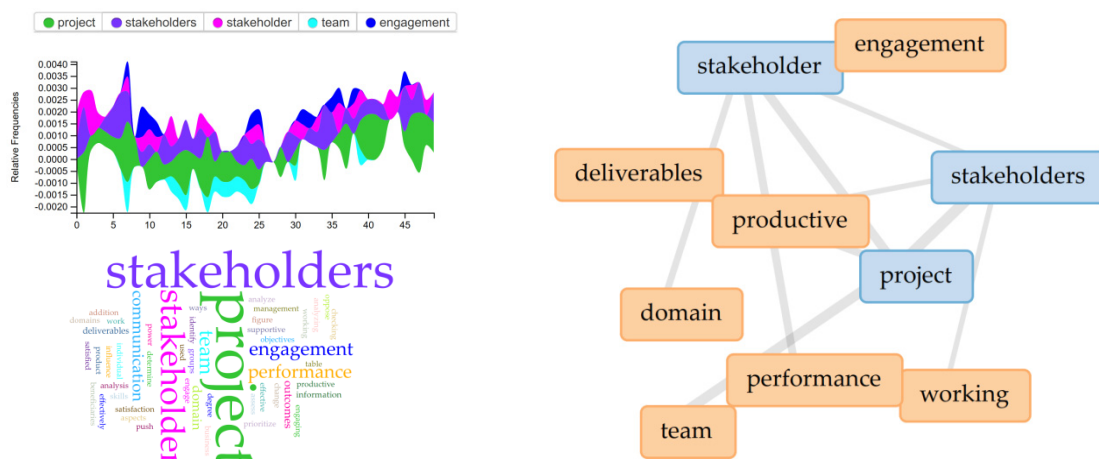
project stakeholders stakeholder team engagement

Relative Frequencies

0.0040
0.0035
0.0030
0.0025
0.0020
0.0015
0.0010
0.0005
0.0000
-0.0005
-0.0010
-0.0015
-0.0020

0 5 10 15 20 25 30 35 40 45

stakeholders
project
stakeholder
communication
team
domain
engagement
performance
outcomes
deliverables
addition
domains
work
satisfied
individual
influence
analysis
effectively
beneficiaries
satisfaction
aspects
push
skills
power
determine
ways
identify
groups
used
engage
degree
analyze
management
figure
supportive
objectives
table
productive
information
effective
change
prioritize
working
checking
engaging

stakeholder
engagement
deliverables
stakeholders
productive
project
domain
performance
working
team